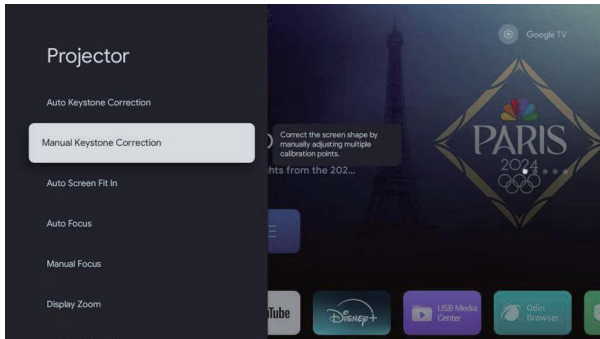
Projector

Auto Keystone Correction

Manual Keystone Correction

Correct the screen shape by manually adjusting multiple calibration points.

Auto Screen Fit In

Auto Focus

Manual Focus

Display Zoom

Google TV

PARIS 2024

ghts from the 202

YouTube

Disney+

USB Media Center

Odin Browser